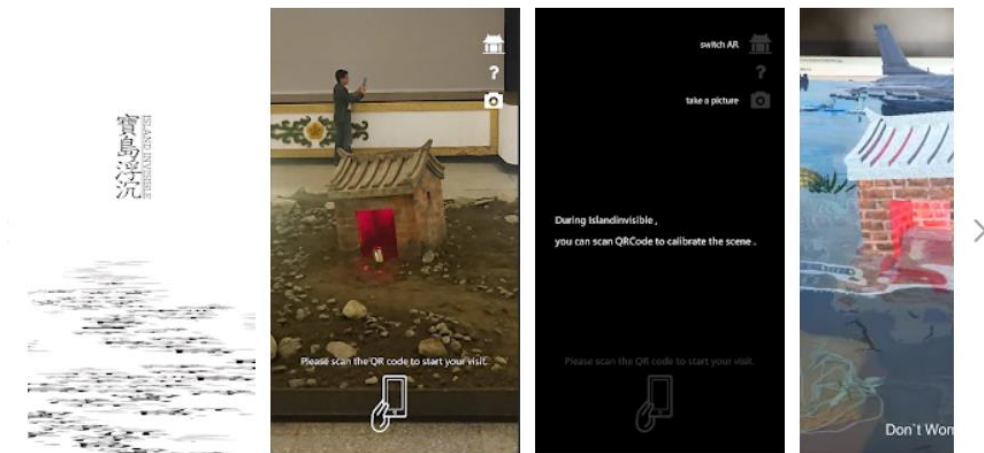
寶島浮沉

ISLAND INVISIBLE

?

Please scan the QR code to start your visit.

switch AR

?

take a picture

During Islandinvisible ,

you can scan QRCode to calibrate the scene .

Please scan the QR code to start your visit.

Don`t Wor